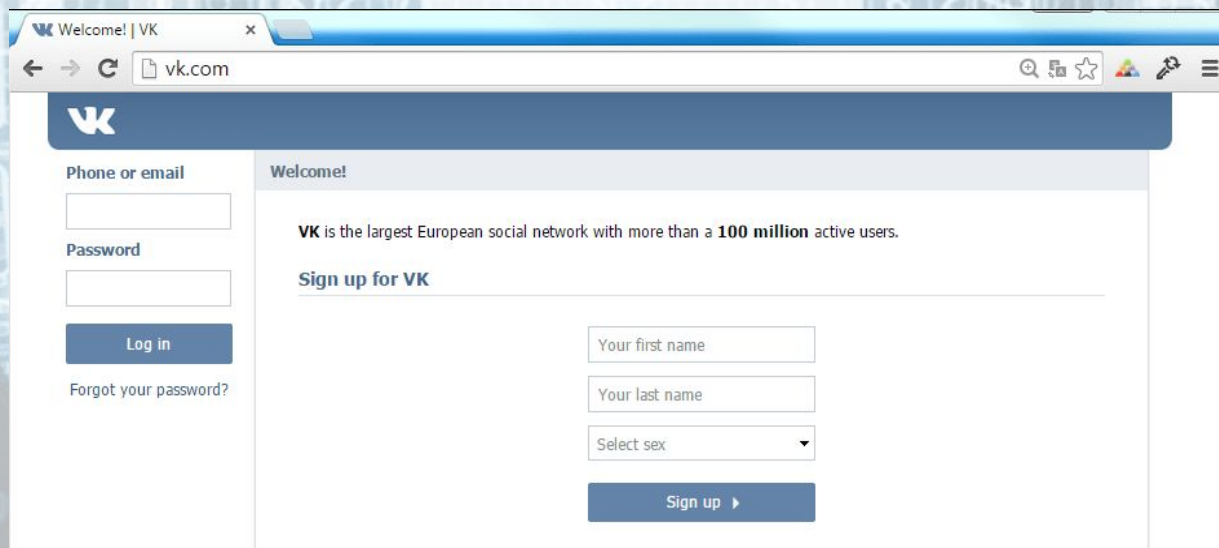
Welcome! | VK

vk.com

VK

Phone or email

Password

Log in

Forgot your password?

Welcome!

**VK** is the largest European social network with more than a **100 million** active users.

Sign up for VK

Your first name

Your last name

Select sex

Sign up